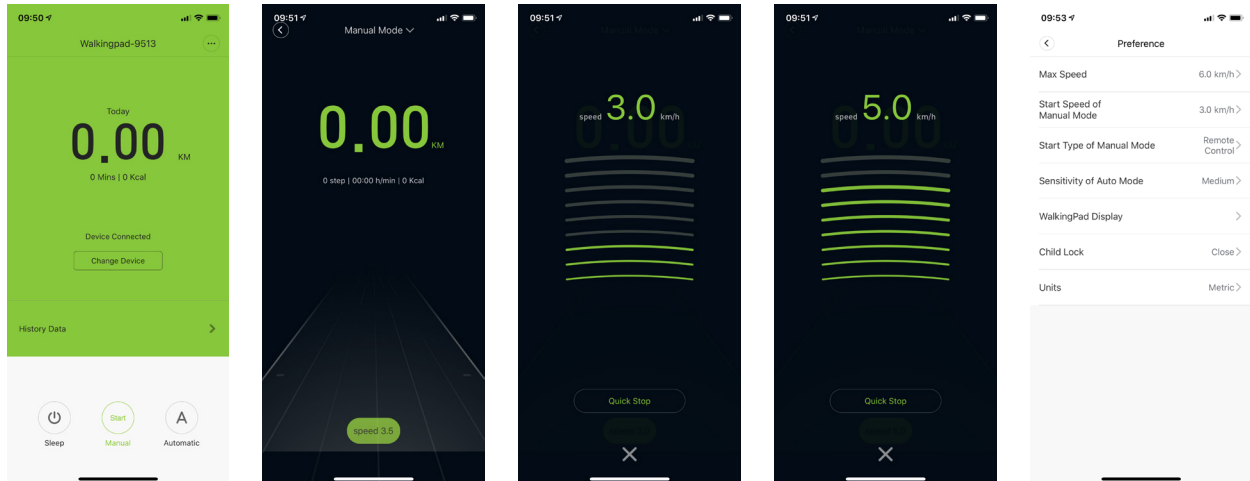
09:50

Walkingpad-9513

Today

0.00 KM

0 Mins | 0 Kcal

Device Connected

Change Device

History Data

Sleep

Start

Manual

A

Automatic

09:51

Manual Mode

0.00 KM

0 step | 00:00 h/min | 0 Kcal

speed 3.5

09:51

Manual Mode

speed 3.0 km/h

Quick Stop

09:51

Manual Mode

speed 5.0 km/h

Quick Stop

09:53

Preference

Max Speed 6.0 km/h

Start Speed of Manual Mode 3.0 km/h

Start Type of Manual Mode Remote Control

Sensitivity of Auto Mode Medium

WalkingPad Display

Child Lock Close

Units Metric